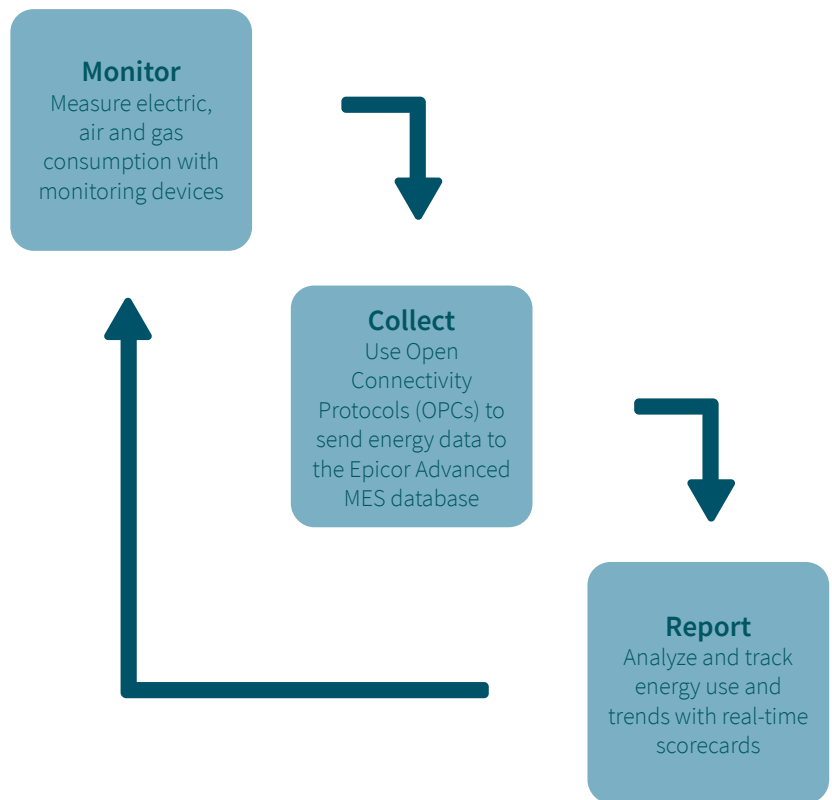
Monitor
Measure electric, air and gas consumption with monitoring devices

Collect
Use Open Connectivity Protocols (OPCs) to send energy data to the Epicor Advanced MES database

Report
Analyze and track energy use and trends with real-time scorecards